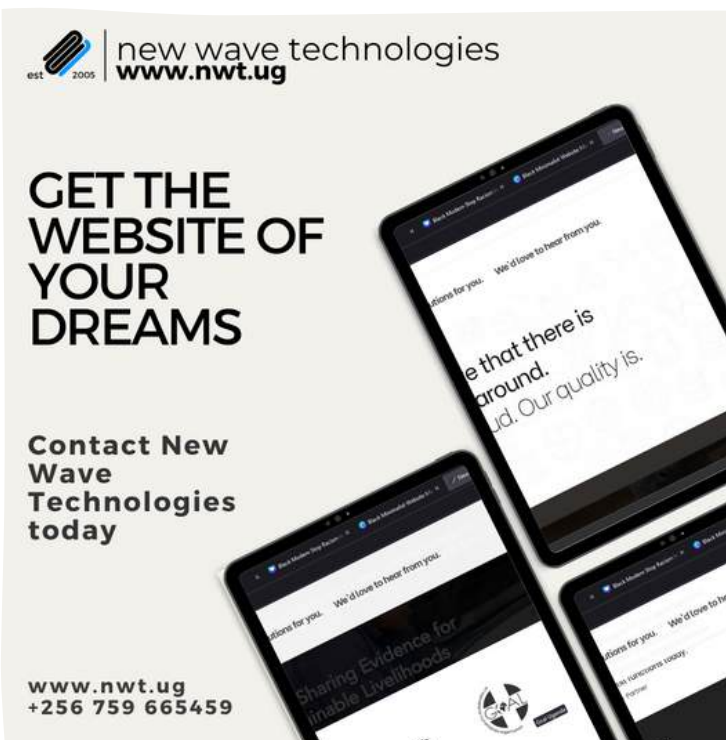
est 2005

new wave technologies
www.nwt.ug

GET THE WEBSITE OF YOUR DREAMS

Contact New Wave Technologies today

www.nwt.ug
+256 759 665459

utions for you. We'd love to hear from you.

e that there is around.
ud. Our quality is.

utions for you. We'd love to hear from you.

Sharing Evidence for inable Livelihoods

utions for you. We'd love to h

functions today.

Partner